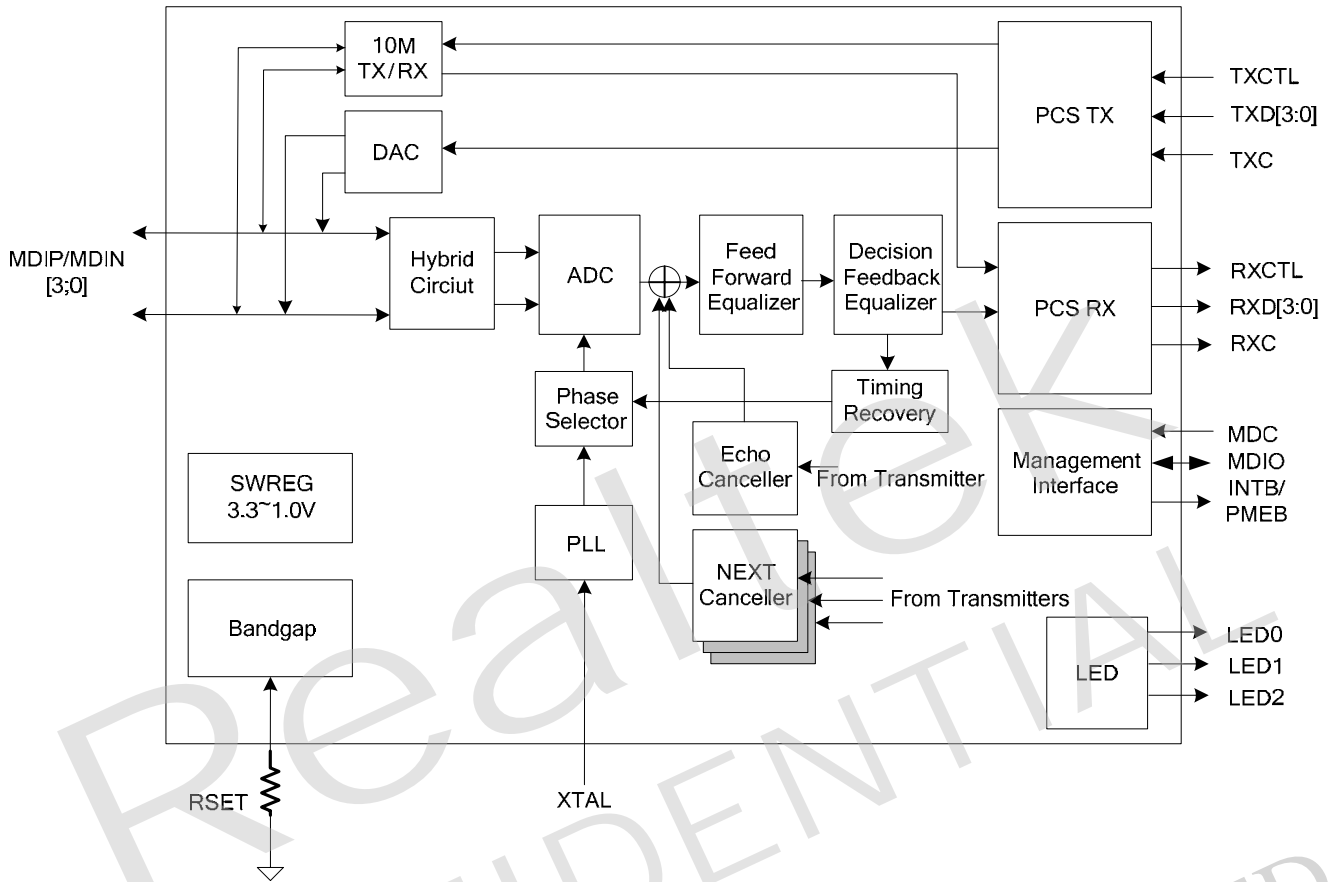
10M TX/RX

DAC

PCS TX

TXCTL

TXD[3:0]

TXC

MDIP/MDIN [3;0]

Hybrid Circiut

ADC

Feed Forward Equalizer

Decision Feedback Equalizer

PCS RX

RXCTL

RXD[3:0]

RXC

Phase Selector

Timing Recovery

Echo Canceller

From Transmitter

Management Interface

MDC

MDIO

INTB/ PMEB

SWREG 3.3~1.0V

PLL

NEXT Canceller

From Transmitters

Bandgap

LED

LED0

LED1

LED2

RSET

XTAL

Realtek

CONFIDENTIAL